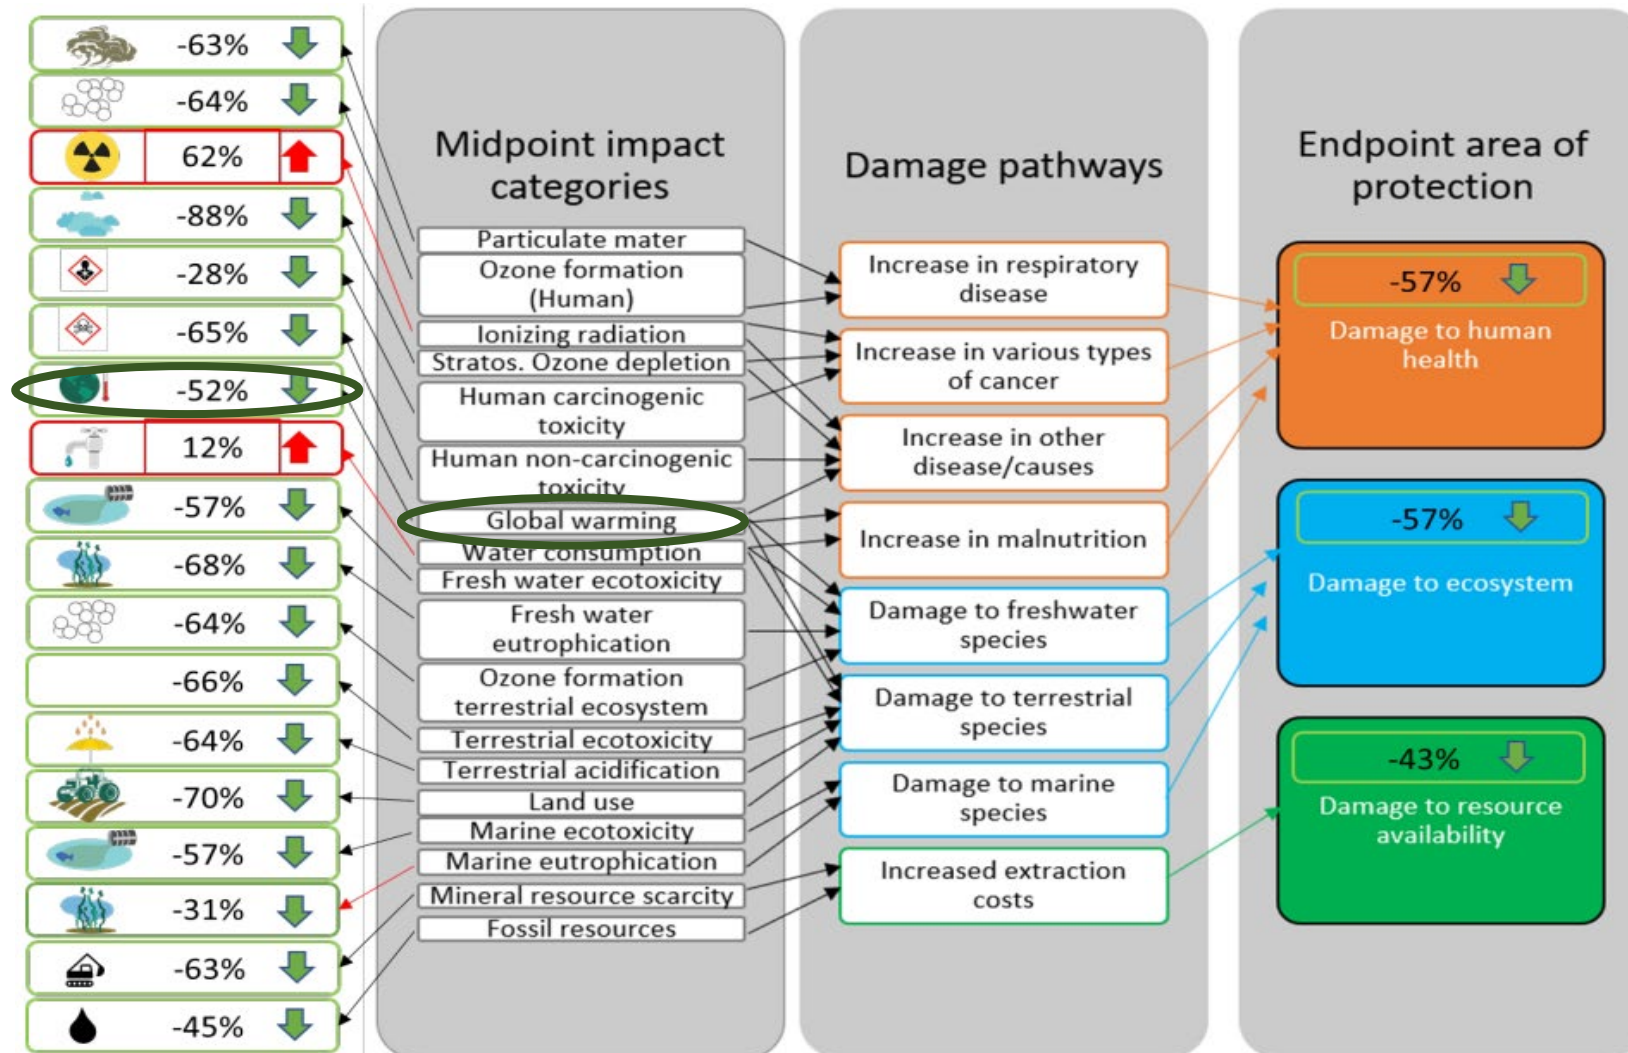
-63%
-64%
62%
-88%
-28%
-65%
-52%
12%
-57%
-68%
-64%
-66%
-64%
-70%
-57%
-31%
-63%
-45%

Midpoint impact categories

Particulate mater
Ozone formation (Human)
Ionizing radiation
Stratos. Ozone depletion
Human carcinogenic toxicity
Human non-carcinogenic toxicity
Global warming
Water consumption
Fresh water ecotoxicity
Fresh water eutrophication
Ozone formation terrestrial ecosystem
Terrestrial ecotoxicity
Terrestrial acidification
Land use
Marine ecotoxicity
Marine eutrophication
Mineral resource scarcity
Fossil resources

Damage pathways

Increase in respiratory disease
Increase in various types of cancer
Increase in other disease/causes
Increase in malnutrition
Damage to freshwater species
Damage to terrestrial species
Damage to marine species
Increased extraction costs

Endpoint area of protection

-57%
Damage to human health

-57%
Damage to ecosystem

-43%
Damage to resource availability